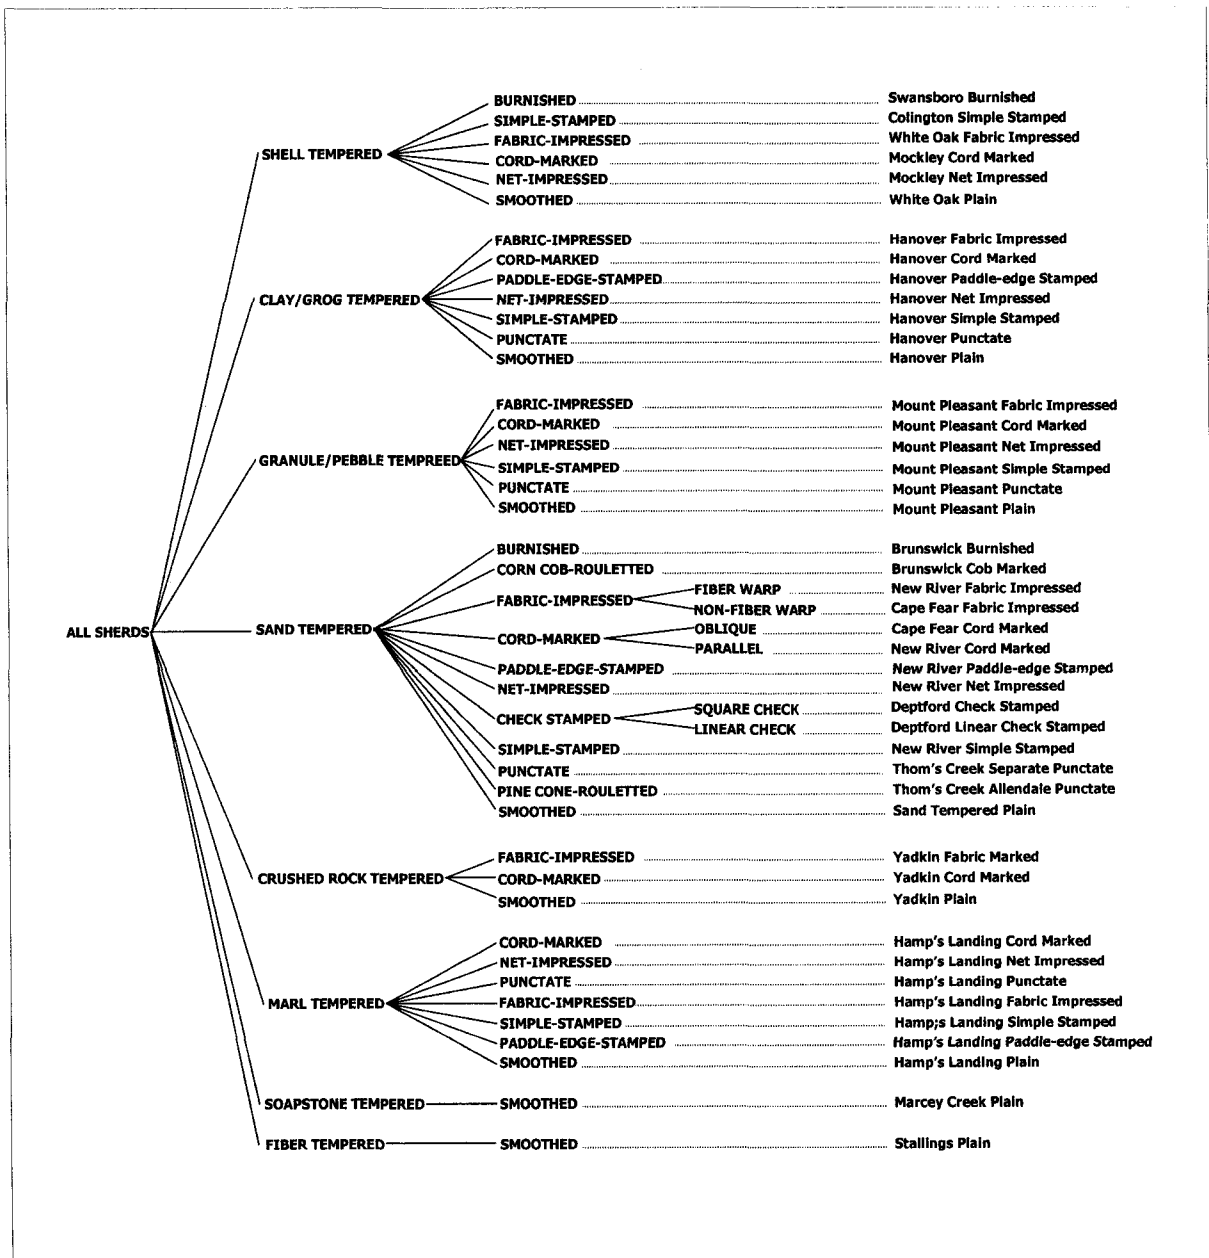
ALL SHERDS

SHELL TEMPERED
BURNISHED Swansboro Burnished
SIMPLE-STAMPED Colington Simple Stamped
FABRIC-IMPRESSED White Oak Fabric Impressed
CORD-MARKED Mockley Cord Marked
NET-IMPRESSED Mockley Net Impressed
SMOOTHED White Oak Plain

CLAY/GROG TEMPERED
FABRIC-IMPRESSED Hanover Fabric Impressed
CORD-MARKED Hanover Cord Marked
PADDLE-EDGE-STAMPED Hanover Paddle-edge Stamped
NET-IMPRESSED Hanover Net Impressed
SIMPLE-STAMPED Hanover Simple Stamped
PUNCTATE Hanover Punctate
SMOOTHED Hanover Plain

GRANULE/PEBBLE TEMPREED
FABRIC-IMPRESSED Mount Pleasant Fabric Impressed
CORD-MARKED Mount Pleasant Cord Marked
NET-IMPRESSED Mount Pleasant Net Impressed
SIMPLE-STAMPED Mount Pleasant Simple Stamped
PUNCTATE Mount Pleasant Punctate
SMOOTHED Mount Pleasant Plain

SAND TEMPERED
BURNISHED Brunswick Burnished
CORN COB-ROULETTED Brunswick Cob Marked
FABRIC-IMPRESSED
FIBER WARP New River Fabric Impressed
NON-FIBER WARP Cape Fear Fabric Impressed
CORD-MARKED
OBLIQUE Cape Fear Cord Marked
PARALLEL New River Cord Marked
PADDLE-EDGE-STAMPED New River Paddle-edge Stamped
NET-IMPRESSED New River Net Impressed
CHECK STAMPED
SQUARE CHECK Deptford Check Stamped
LINEAR CHECK Deptford Linear Check Stamped
SIMPLE-STAMPED New River Simple Stamped
PUNCTATE Thom's Creek Separate Punctate
PINE CONE-ROULETTED Thom's Creek Allendale Punctate
SMOOTHED Sand Tempered Plain

CRUSHED ROCK TEMPERED
FABRIC-IMPRESSED Yadkin Fabric Marked
CORD-MARKED Yadkin Cord Marked
SMOOTHED Yadkin Plain

MARL TEMPERED
CORD-MARKED Hamp's Landing Cord Marked
NET-IMPRESSED Hamp's Landing Net Impressed
PUNCTATE Hamp's Landing Punctate
FABRIC-IMPRESSED Hamp's Landing Fabric Impressed
SIMPLE-STAMPED Hamp;s Landing Simple Stamped
PADDLE-EDGE-STAMPED Hamp's Landing Paddle-edge Stamped
SMOOTHED Hamp's Landing Plain

SOAPSTONE TEMPERED
SMOOTHED Marcey Creek Plain

FIBER TEMPERED
SMOOTHED Stallings Plain